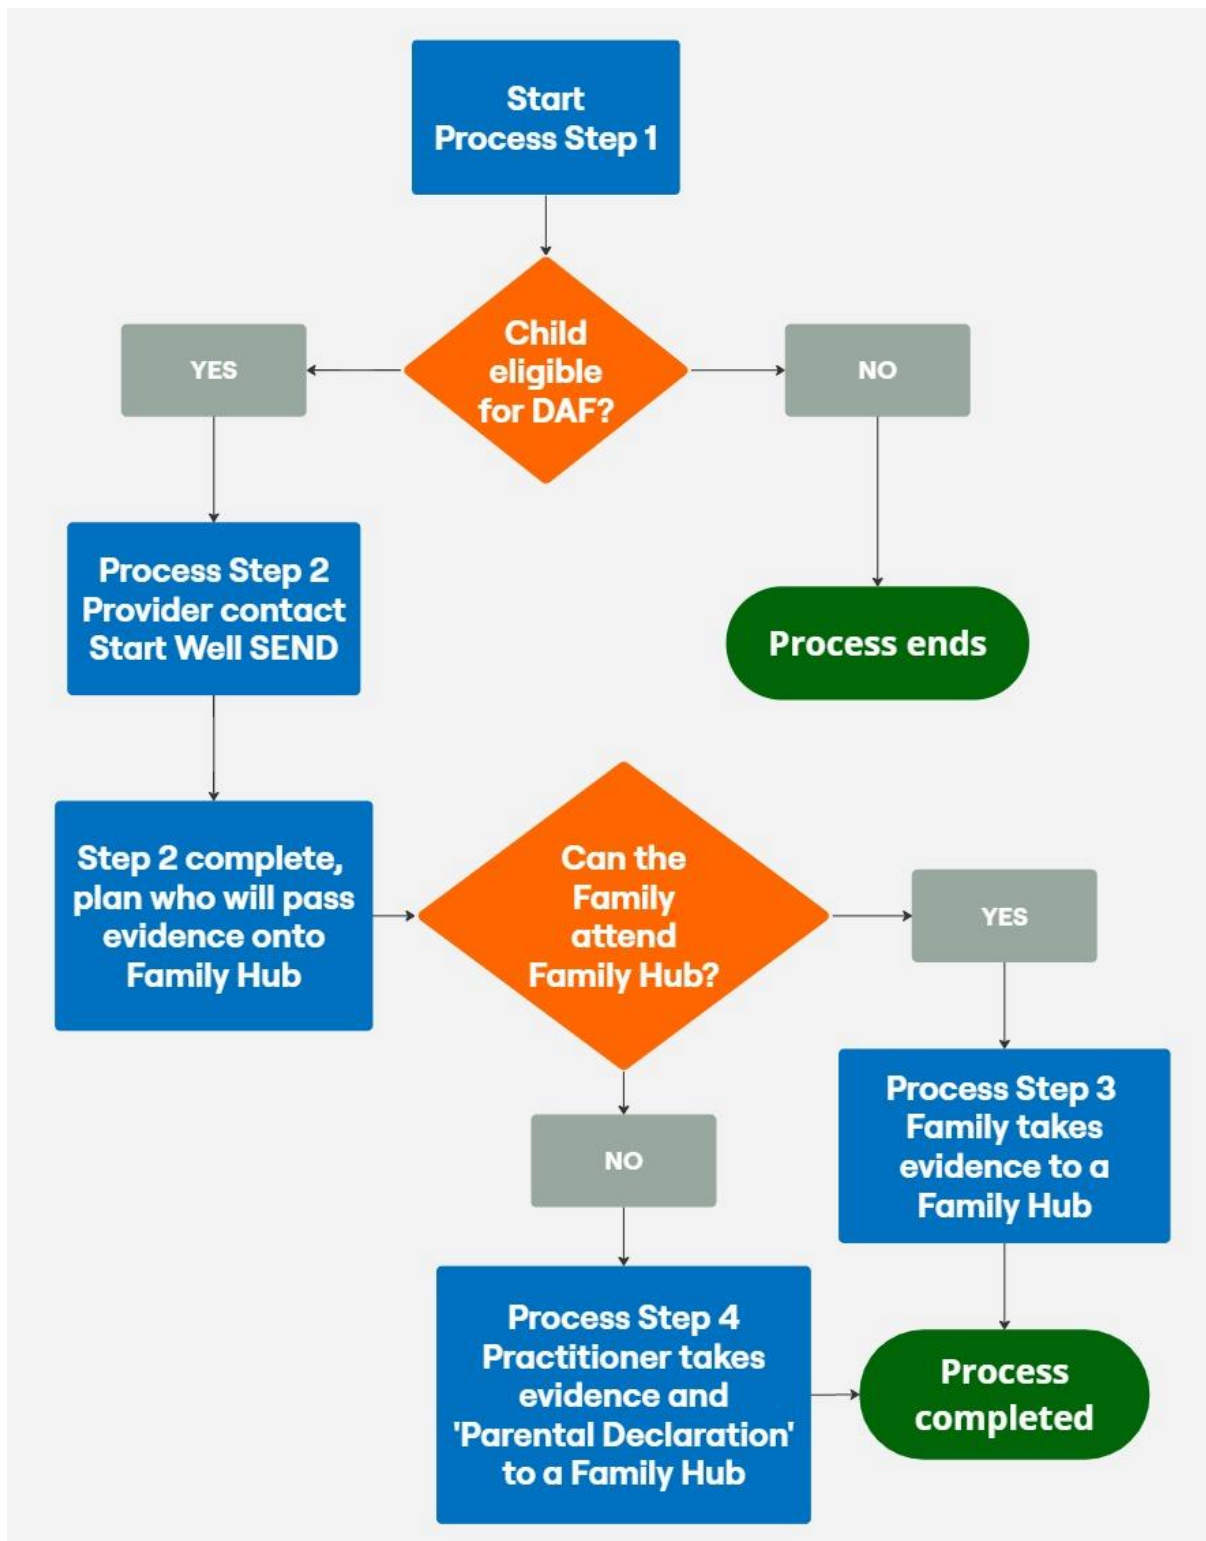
Start
Process Step 1

Child eligible for DAF?

YES

NO

Process Step 2
Provider contact
Start Well SEND

Process ends

Step 2 complete, plan who will pass evidence onto Family Hub

Can the Family attend Family Hub?

YES

Process Step 3
Family takes evidence to a Family Hub

NO

Process Step 4
Practitioner takes evidence and 'Parental Declaration' to a Family Hub

Process completed